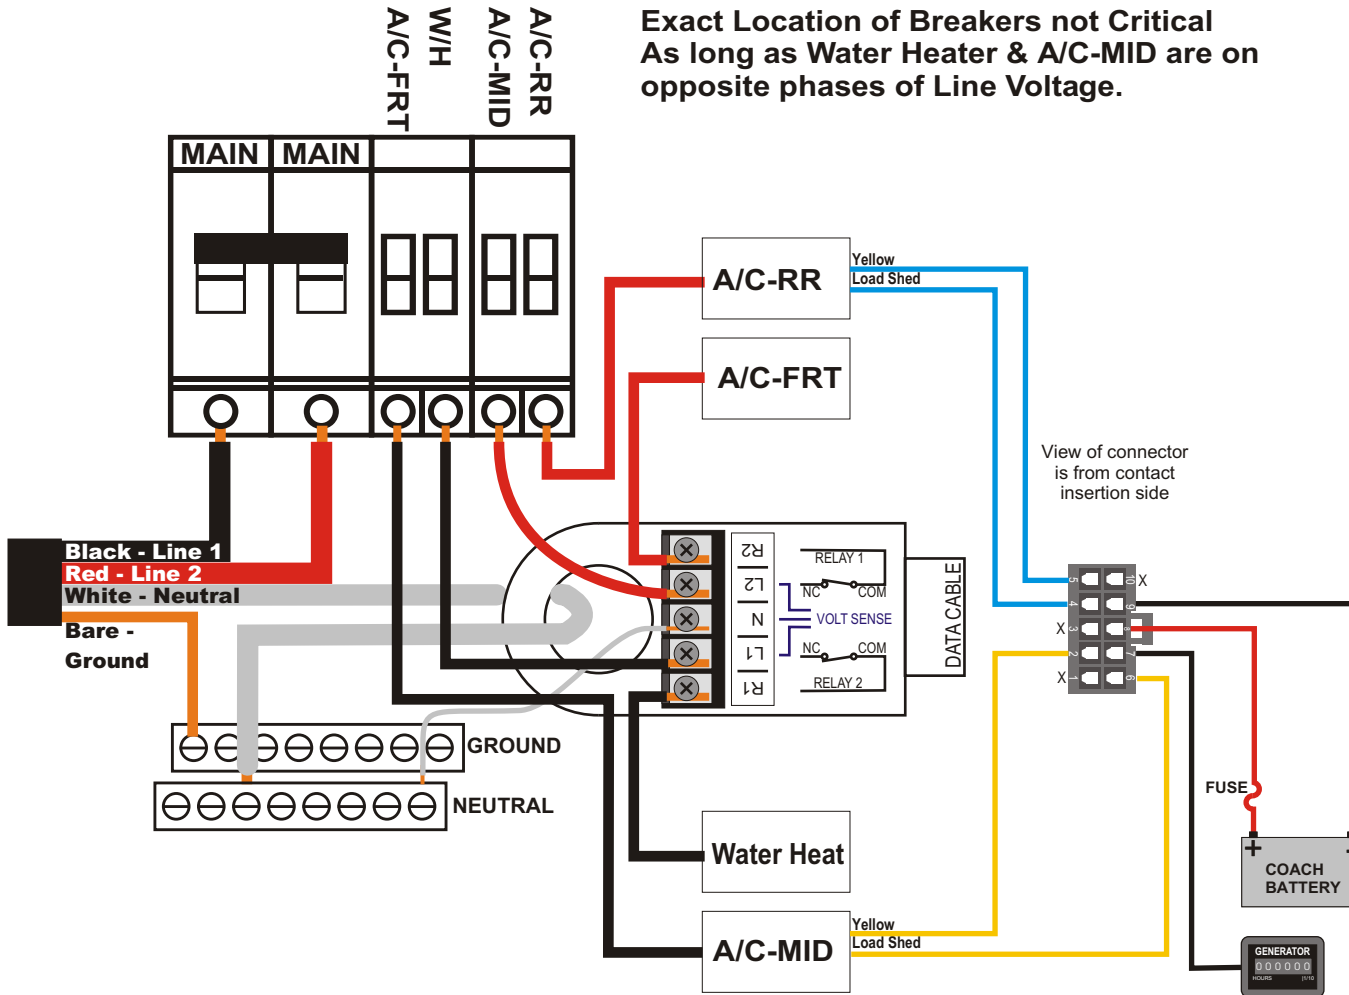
Exact Location of Breakers not Critical As long as Water Heater & A/C-MID are on opposite phases of Line Voltage.

A/C-FRT
W/H
A/C-MID
A/C-RR

MAIN MAIN

A/C-RR
Yellow
Load Shed

A/C-FRT

View of connector is from contact insertion side

Black - Line 1
Red - Line 2
White - Neutral
Bare - Ground

R2
L2
N
L1
R1

RELAY 1
NC
COM
VOLT SENSE
NC
COM
RELAY 2

DATA CABLE

5 10 X
4 9
X 3 8
2 7
X 1 6

GROUND
NEUTRAL

FUSE

+
COACH BATTERY

Water Heat

A/C-MID
Yellow
Load Shed

GENERATOR
000000
HOURS 1/10